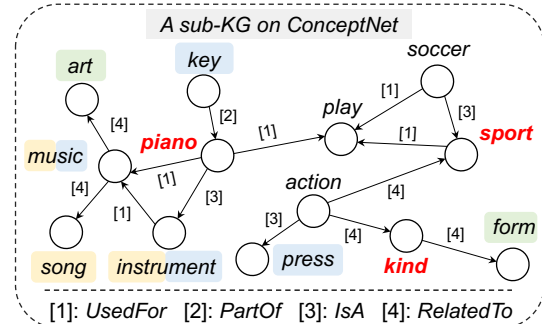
A sub-KG on ConceptNet

art
key
soccer
[4]
[2]
[1]
[3]
play
music
piano
[1]
[1]
sport
[4]
[1]
[3]
action
[4]
[1]
[3]
[4]
[4]
form
song
instrument
press
kind

[1]: UsedFor [2]: PartOf [3]: IsA [4]: RelatedTo